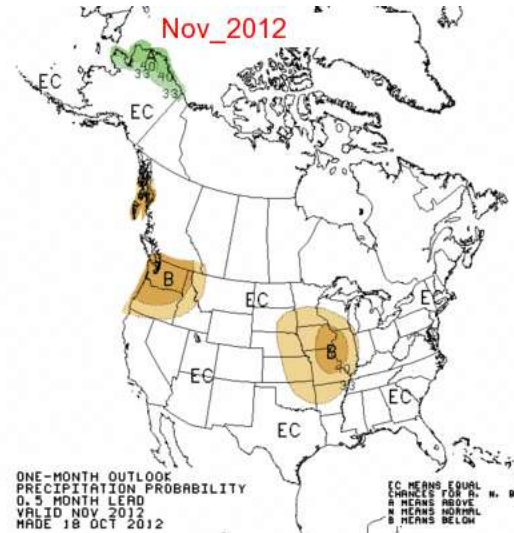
Nov_2012

A
40
33
40
33

EC

EC

A

B

EC

EC

B
40
33

EC

EC

EC

EC

ONE-MONTH OUTLOOK
PRECIPITATION PROBABILITY
0.5 MONTH LEAD
VALID NOV 2012
MADE 18 OCT 2012

EC MEANS EQUAL
CHANCES FOR A, N, B
A MEANS ABOVE
N MEANS NORMAL
B MEANS BELOW